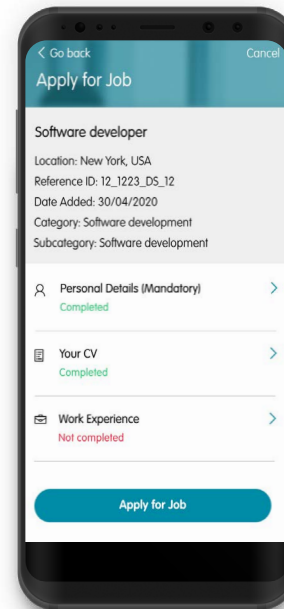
< Go back
Cancel
Apply for Job

Software developer
Location: New York, USA
Reference ID: 12_1223_DS_12
Date Added: 30/04/2020
Category: Software development
Subcategory: Software development

Personal Details (Mandatory)
Completed

Your CV
Completed

Work Experience
Not completed

Apply for Job